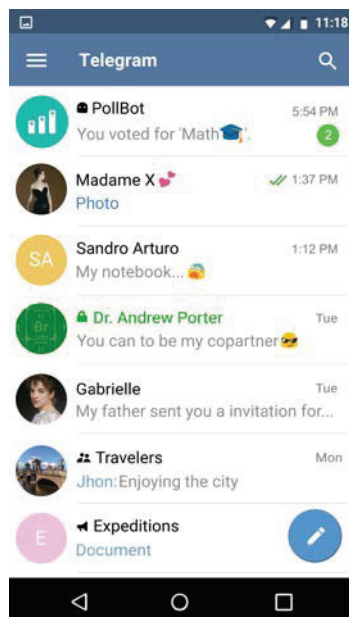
11:18

Telegram

PollBot
5:54 PM
You voted for 'Math🎓'.
2

Madame X💕
1:37 PM
Photo

SA
Sandro Arturo
1:12 PM
My notebook...😭

Br
Dr. Andrew Porter
Tue
You can to be my copartner😎

Gabrielle
Tue
My father sent you a invitation for...

Travelers
Mon
Jhon: Enjoying the city

E
Expeditions
Document